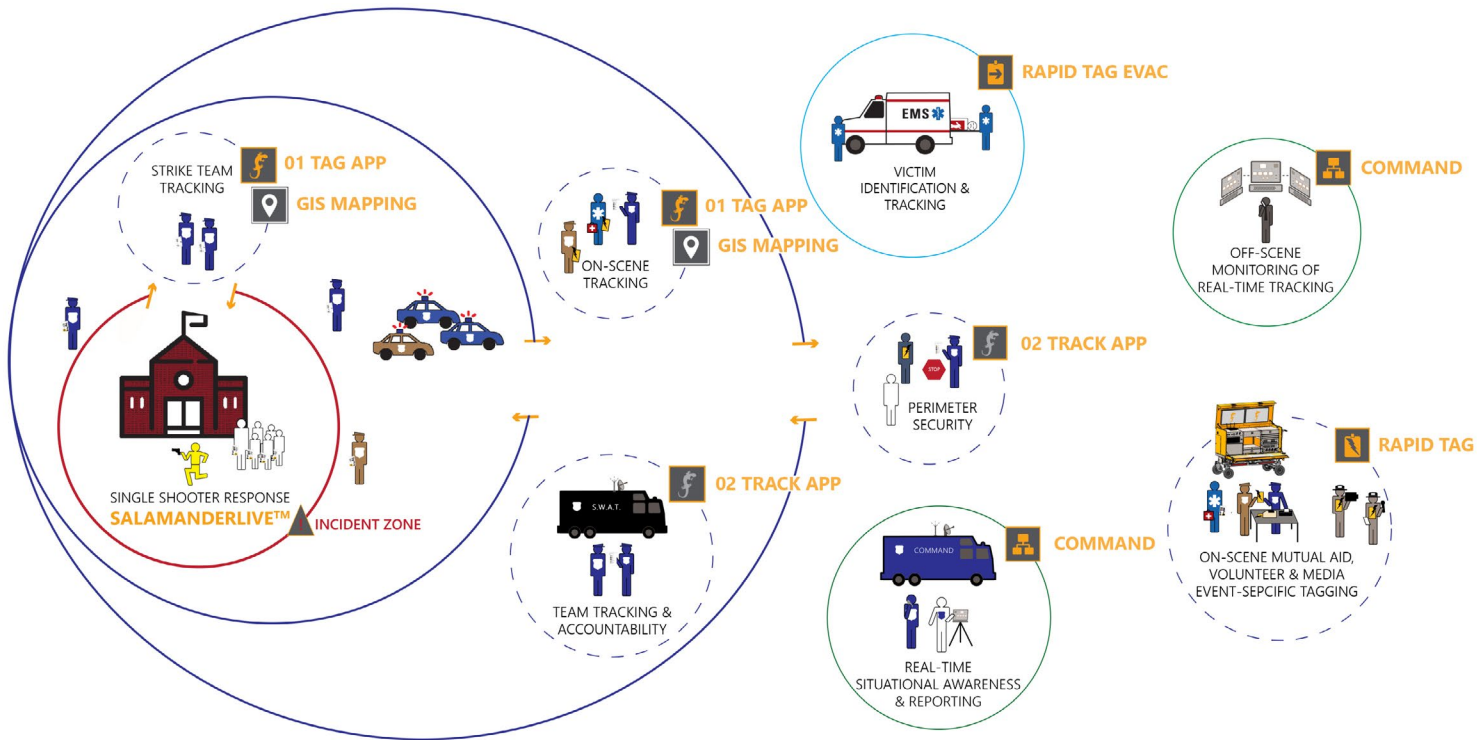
STRIKE TEAM TRACKING

01 TAG APP

GIS MAPPING

SINGLE SHOOTER RESPONSE

SALAMANDERLIVE™

INCIDENT ZONE

ON-SCENE TRACKING

01 TAG APP

GIS MAPPING

S.W.A.T.

02 TRACK APP

TEAM TRACKING & ACCOUNTABILITY

EMS

RAPID TAG EVAC

VICTIM IDENTIFICATION & TRACKING

STOP

02 TRACK APP

PERIMETER SECURITY

COMMAND

COMMAND

REAL-TIME SITUATIONAL AWARENESS & REPORTING

COMMAND

OFF-SCENE MONITORING OF REAL-TIME TRACKING

RAPID TAG

ON-SCENE MUTUAL AID, VOLUNTEER & MEDIA EVENT-SEPCIFIC TAGGING